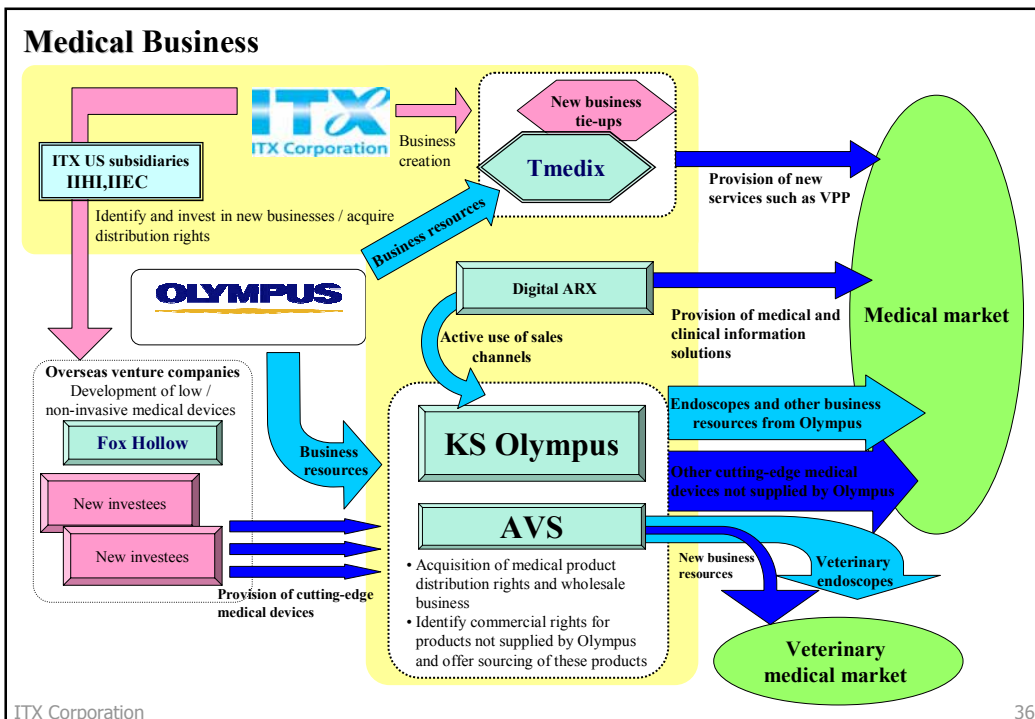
Medical Business

ITX Corporation

Business creation

New business tie-ups

Tmedix

ITX US subsidiaries IIHI,IIEC

Identify and invest in new businesses / acquire distribution rights

Business resources

Provision of new services such as VPP

OLYMPUS

Digital ARX

Provision of medical and clinical information solutions

Medical market

Active use of sales channels

Overseas venture companies
Development of low / non-invasive medical devices

Fox Hollow

Business resources

KS Olympus

Endoscopes and other business resources from Olympus

Other cutting-edge medical devices not supplied by Olympus

New investees

New investees

AVS

New business resources

Veterinary endoscopes

Provision of cutting-edge medical devices

• Acquisition of medical product distribution rights and wholesale business
• Identify commercial rights for products not supplied by Olympus and offer sourcing of these products

Veterinary medical market

ITX Corporation

36